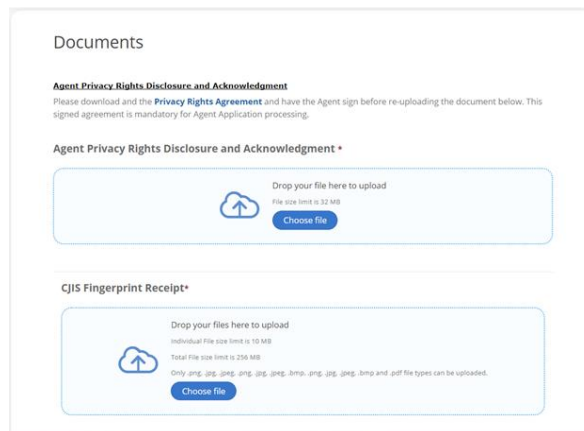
Documents

Agent Privacy Rights Disclosure and Acknowledgment

Please download and the Privacy Rights Agreement and have the Agent sign before re-uploading the document below. This signed agreement is mandatory for Agent Application processing.

Agent Privacy Rights Disclosure and Acknowledgment *

Drop your file here to upload

File size limit is 32 MB

Choose file

CJIS Fingerprint Receipt*

Drop your files here to upload

Individual File size limit is 10 MB

Total File size limit is 256 MB

Only .png, .jpg, .jpeg, .png, .jpg, .jpeg, .bmp, .png, .jpg, .jpeg, .bmp and .pdf file types can be uploaded.

Choose file